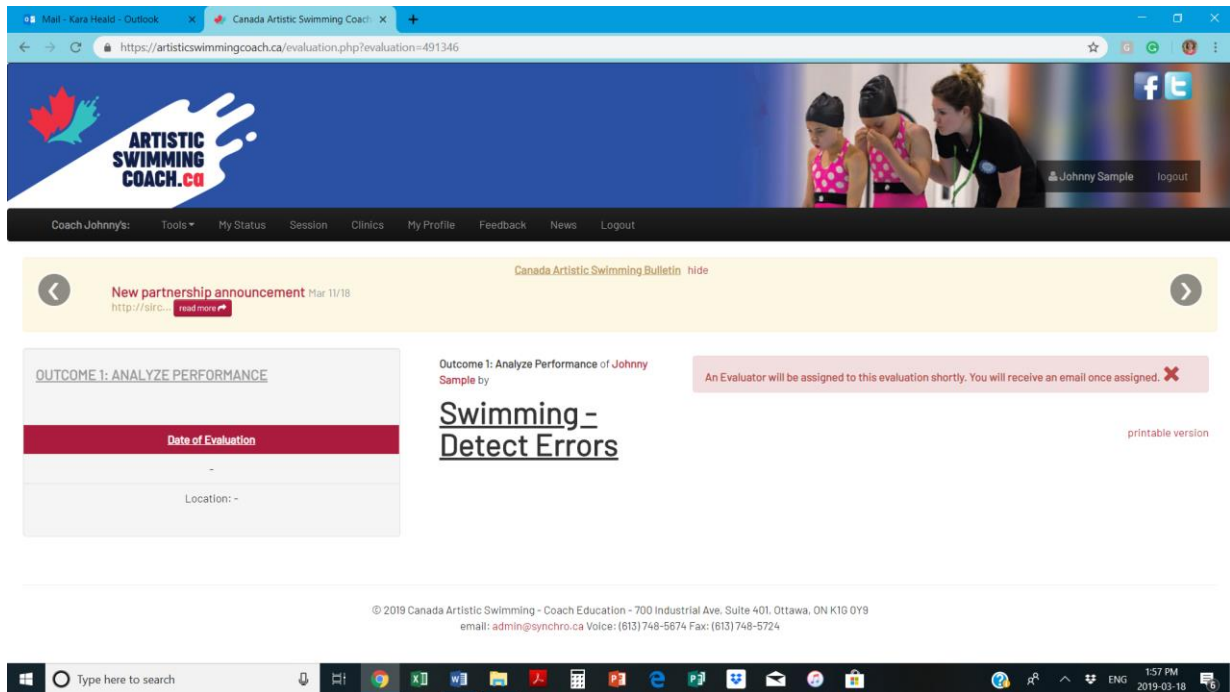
Mail - Kara Heald - Outlook ×
Canada Artistic Swimming Coach ×
+

https://artisticswimmingcoach.ca/evaluation.php?evaluation=491346

ARTISTIC SWIMMING COACH.ca

Johnny Sample logout

Coach Johnny's: Tools My Status Session Clinics My Profile Feedback News Logout

Canada Artistic Swimming Bulletin hide

New partnership announcement Mar 11/18
http://sirc... read more

OUTCOME 1: ANALYZE PERFORMANCE

Date of Evaluation

-

Location: -

Outcome 1: Analyze Performance of Johnny Sample by

Swimming - Detect Errors

An Evaluator will be assigned to this evaluation shortly. You will receive an email once assigned.

printable version

© 2019 Canada Artistic Swimming - Coach Education - 700 Industrial Ave, Suite 401, Ottawa, ON K1G 0Y9
email: admin@synchro.ca Voice: (613) 748-5674 Fax: (613) 748-5724

Type here to search

ENG 1:57 PM 2019-03-18